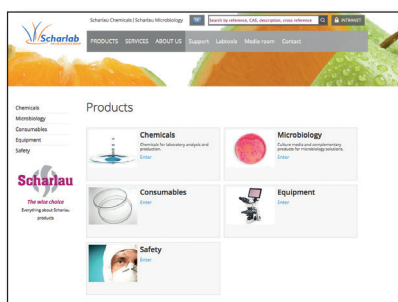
Scharlau Chemicals | Scharlau Microbiology

Search by reference, CAS, description, cross reference

INTRANET

Scharlab

PRODUCTS SERVICES ABOUT US Support Labsoria Media room Contact

Chemicals
Microbiology
Consumables
Equipment
Safety

Scharlau
The wise choice
Everything about Scharlau products

Products

Chemicals
Chemicals for laboratory analysis and production.
Enter

Microbiology
Culture media and complementary products for microbiology solutions.
Enter

Consumables
Enter

Equipment
Enter

Safety
Enter